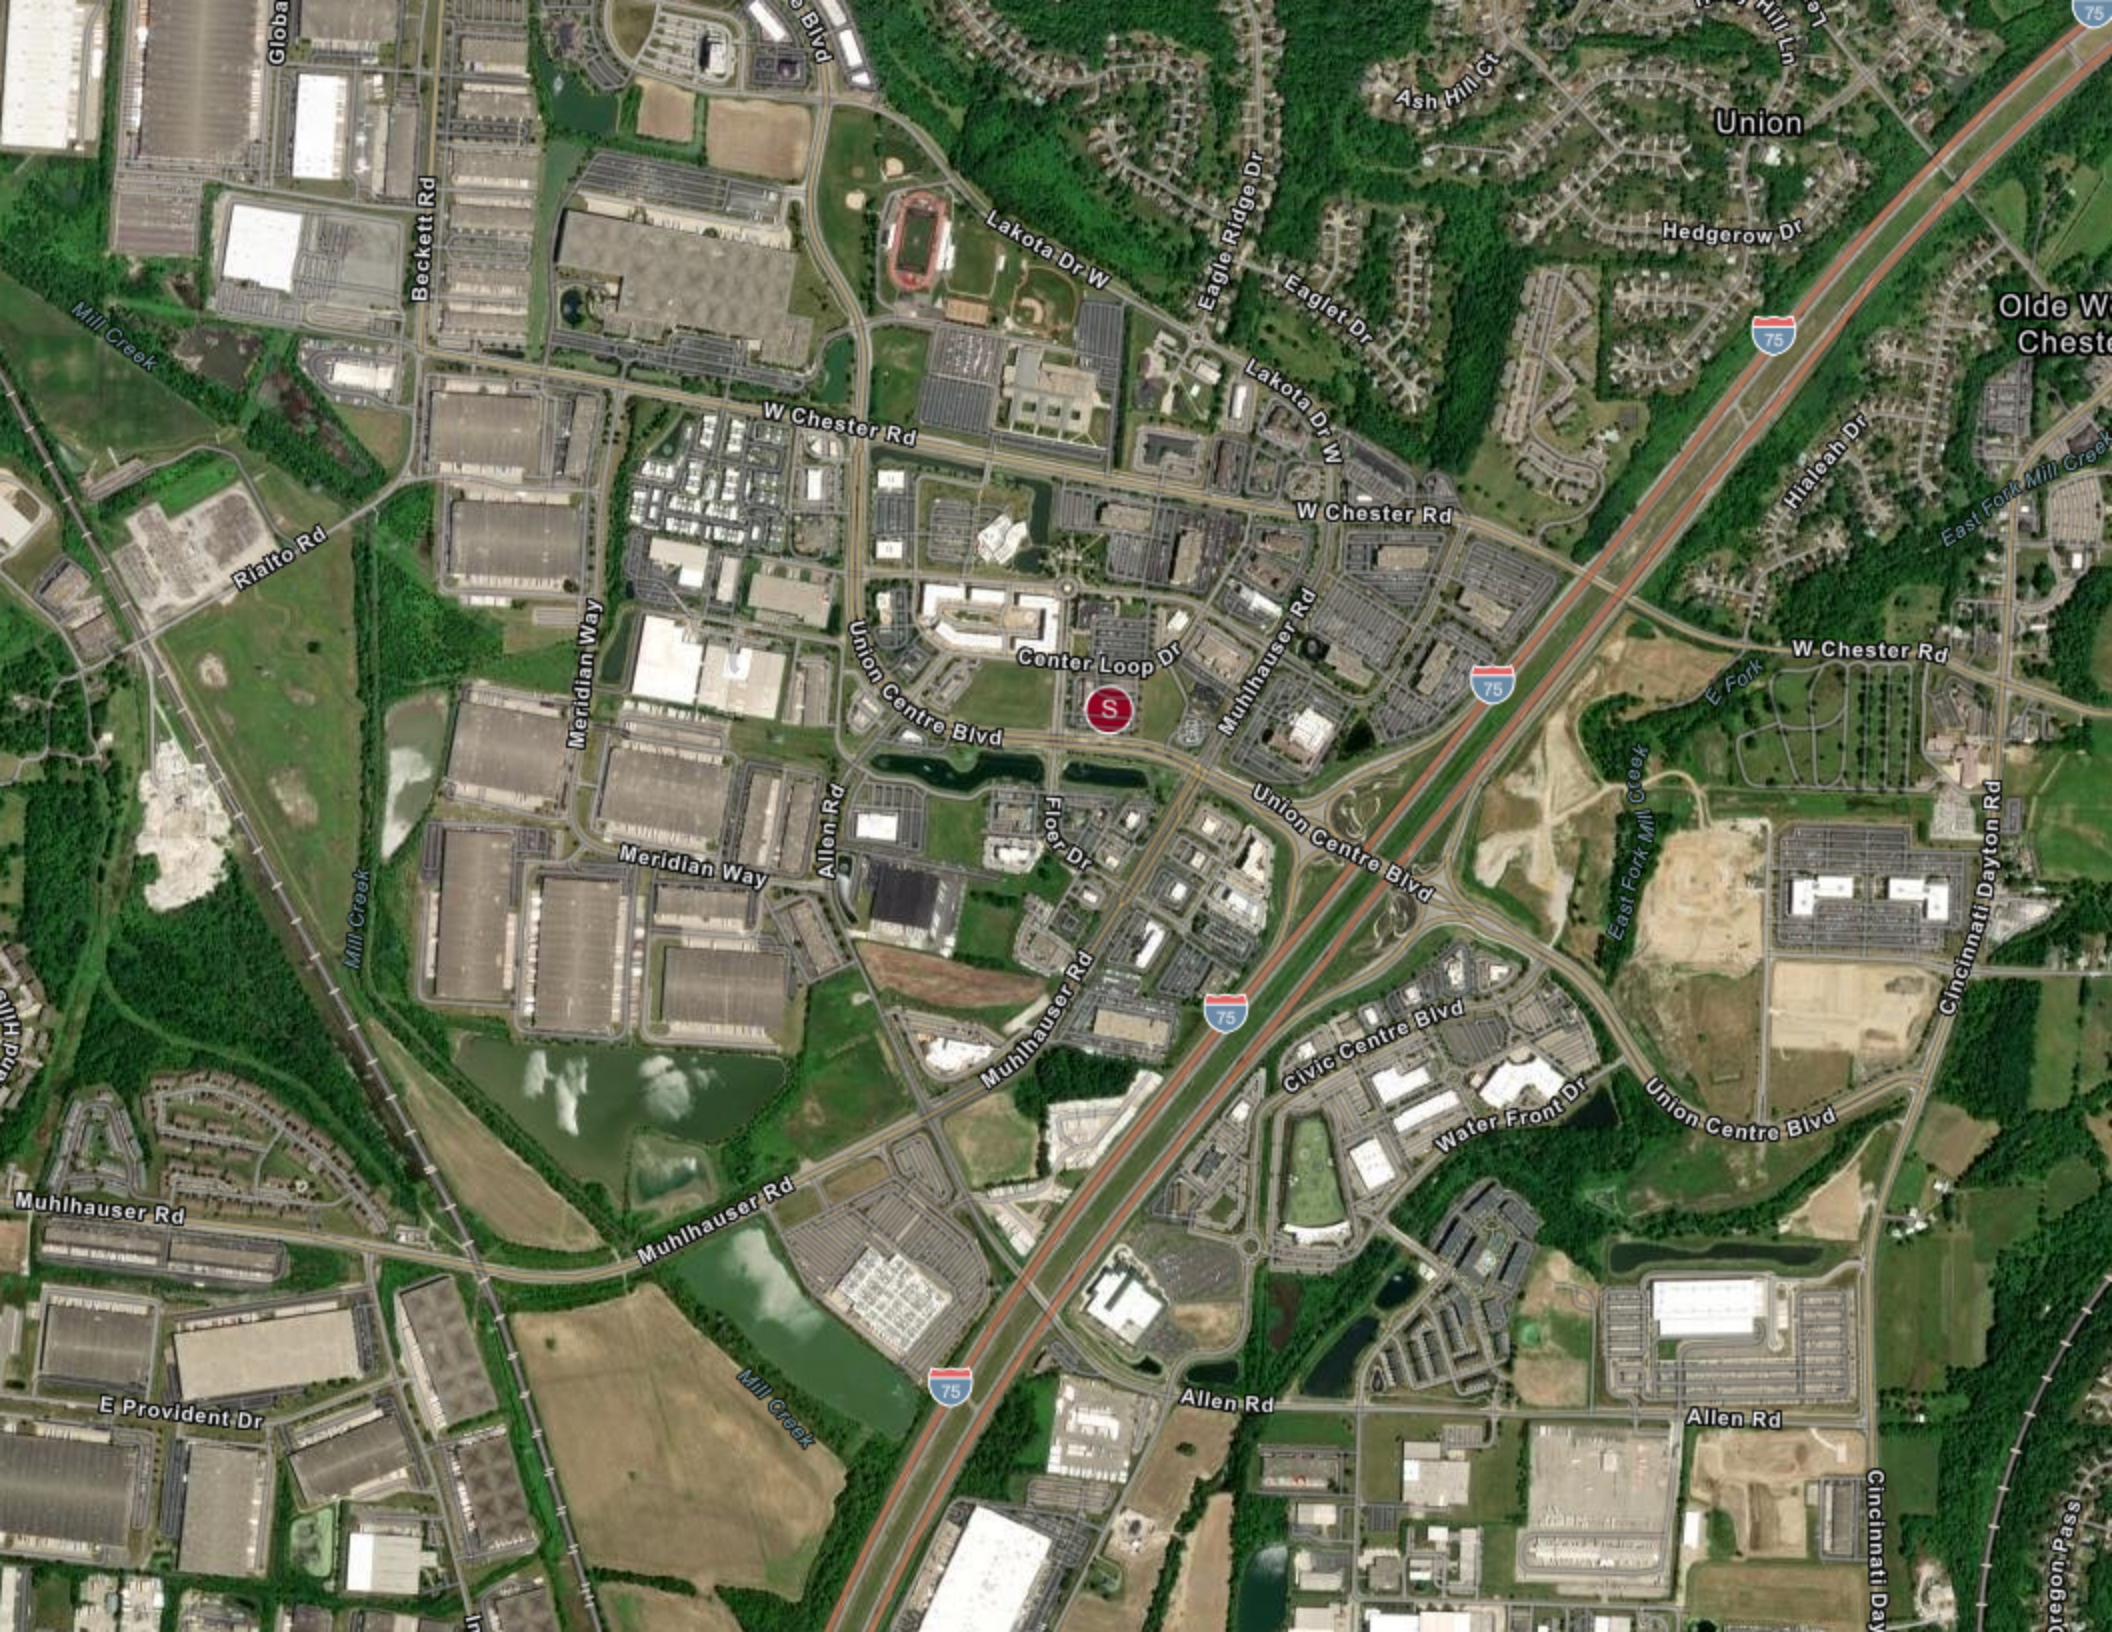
Globa
Blvd
Ash Hill Ct
Hill Ln
Union
75
Lakota Dr W
Eagle Ridge Dr
Hedgerow Dr
Eaglet Dr
Olde W
Chest
75
Beckett Rd
Mill Creek
Lakota Dr W
W Chester Rd
Hialeah Dr
East Fork Mill Creek
W Chester Rd
Rialto Rd
Meridian Way
Union Centre Blvd
Center Loop Dr
Muhlhauser Rd
75
W Chester Rd
E Fork
S
Allen Rd
Floer Dr
Union Centre Blvd
East Fork Mill Creek
Cincinnati Dayton Rd
Meridian Way
Muhlhauser Rd
75
Mill Creek
Civic Centre Blvd
Water Front Dr
Union Centre Blvd
Muhlhauser Rd
Muhlhauser Rd
Mill Creek
75
Allen Rd
Allen Rd
E Provident Dr
Cincinnati Day
Oregon Pass